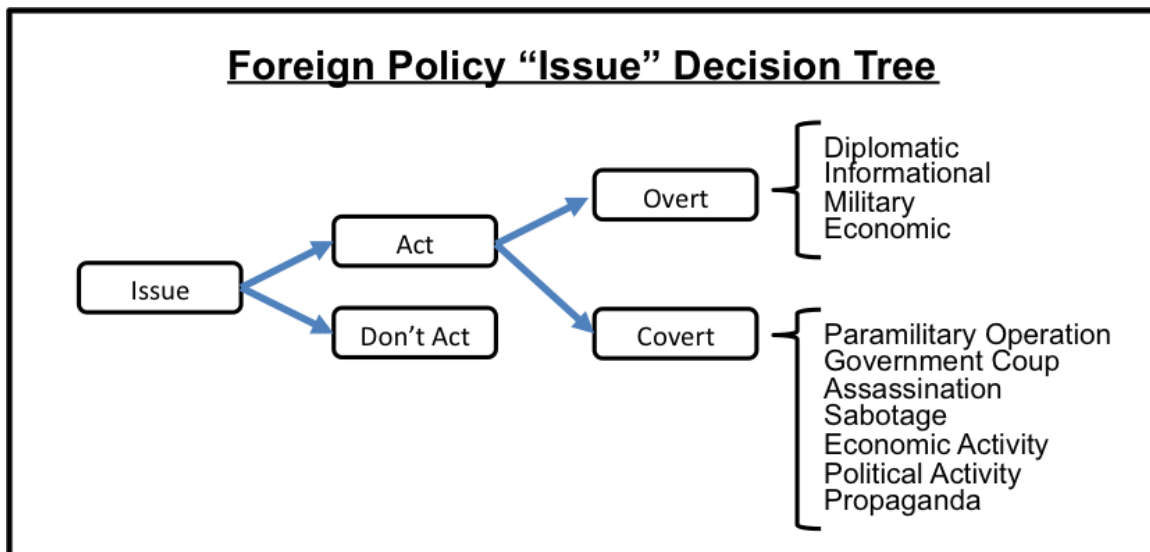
Foreign Policy “Issue” Decision Tree

Issue

Act

Don’t Act

Overt

Covert

Diplomatic
Informational
Military
Economic

Paramilitary Operation
Government Coup
Assassination
Sabotage
Economic Activity
Political Activity
Propaganda